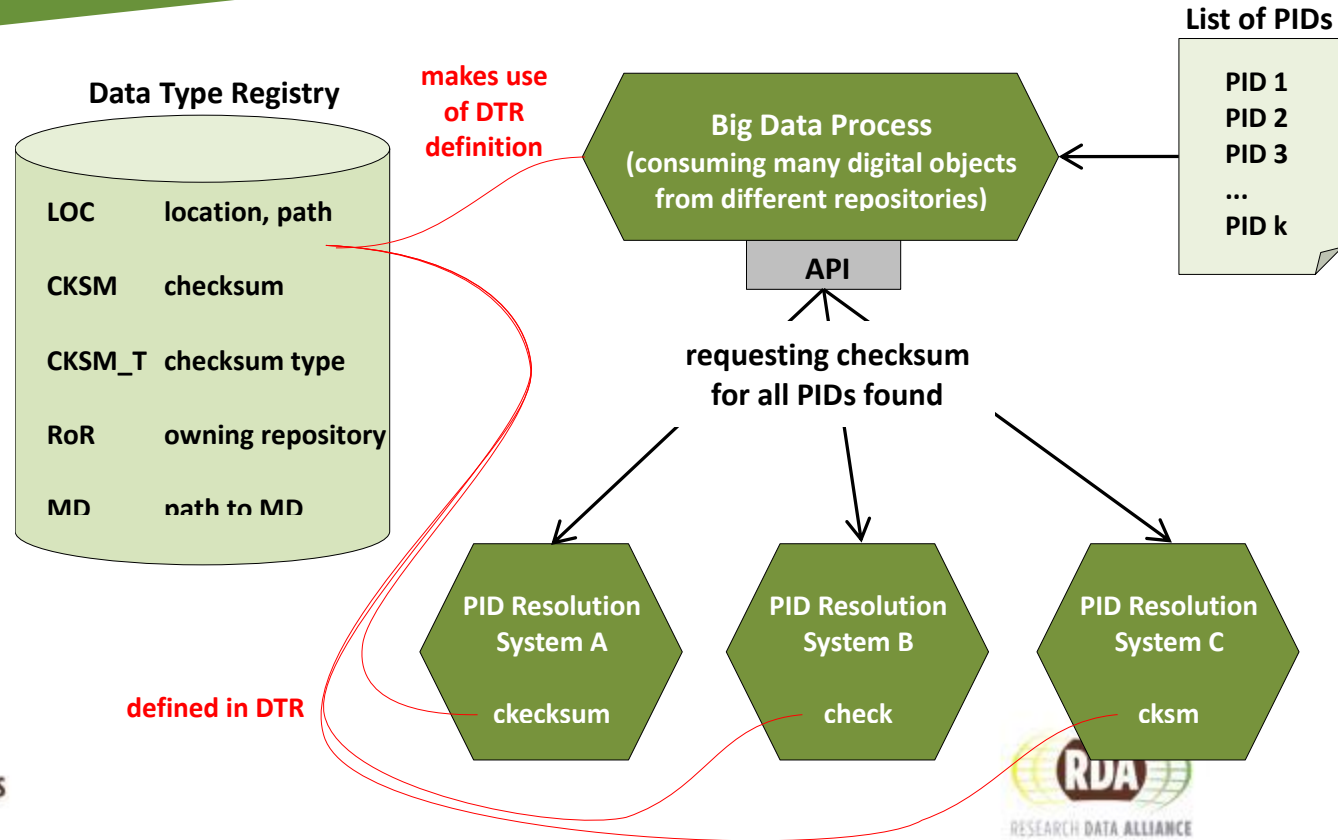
List of PIDs

PID 1
PID 2
PID 3
...
PID k

Data Type Registry

makes use of DTR definition

Big Data Process
(consuming many digital objects from different repositories)

| LOC | location, path |
|---|---|
| CKSM | checksum |
| CKSM_T | checksum type |
| RoR | owning repository |
| MD | path to MD |

API

requesting checksum for all PIDs found

PID Resolution System A

ckecksum

PID Resolution System B

check

PID Resolution System C

cksm

defined in DTR

s

RDA
RESEARCH DATA ALLIANCE